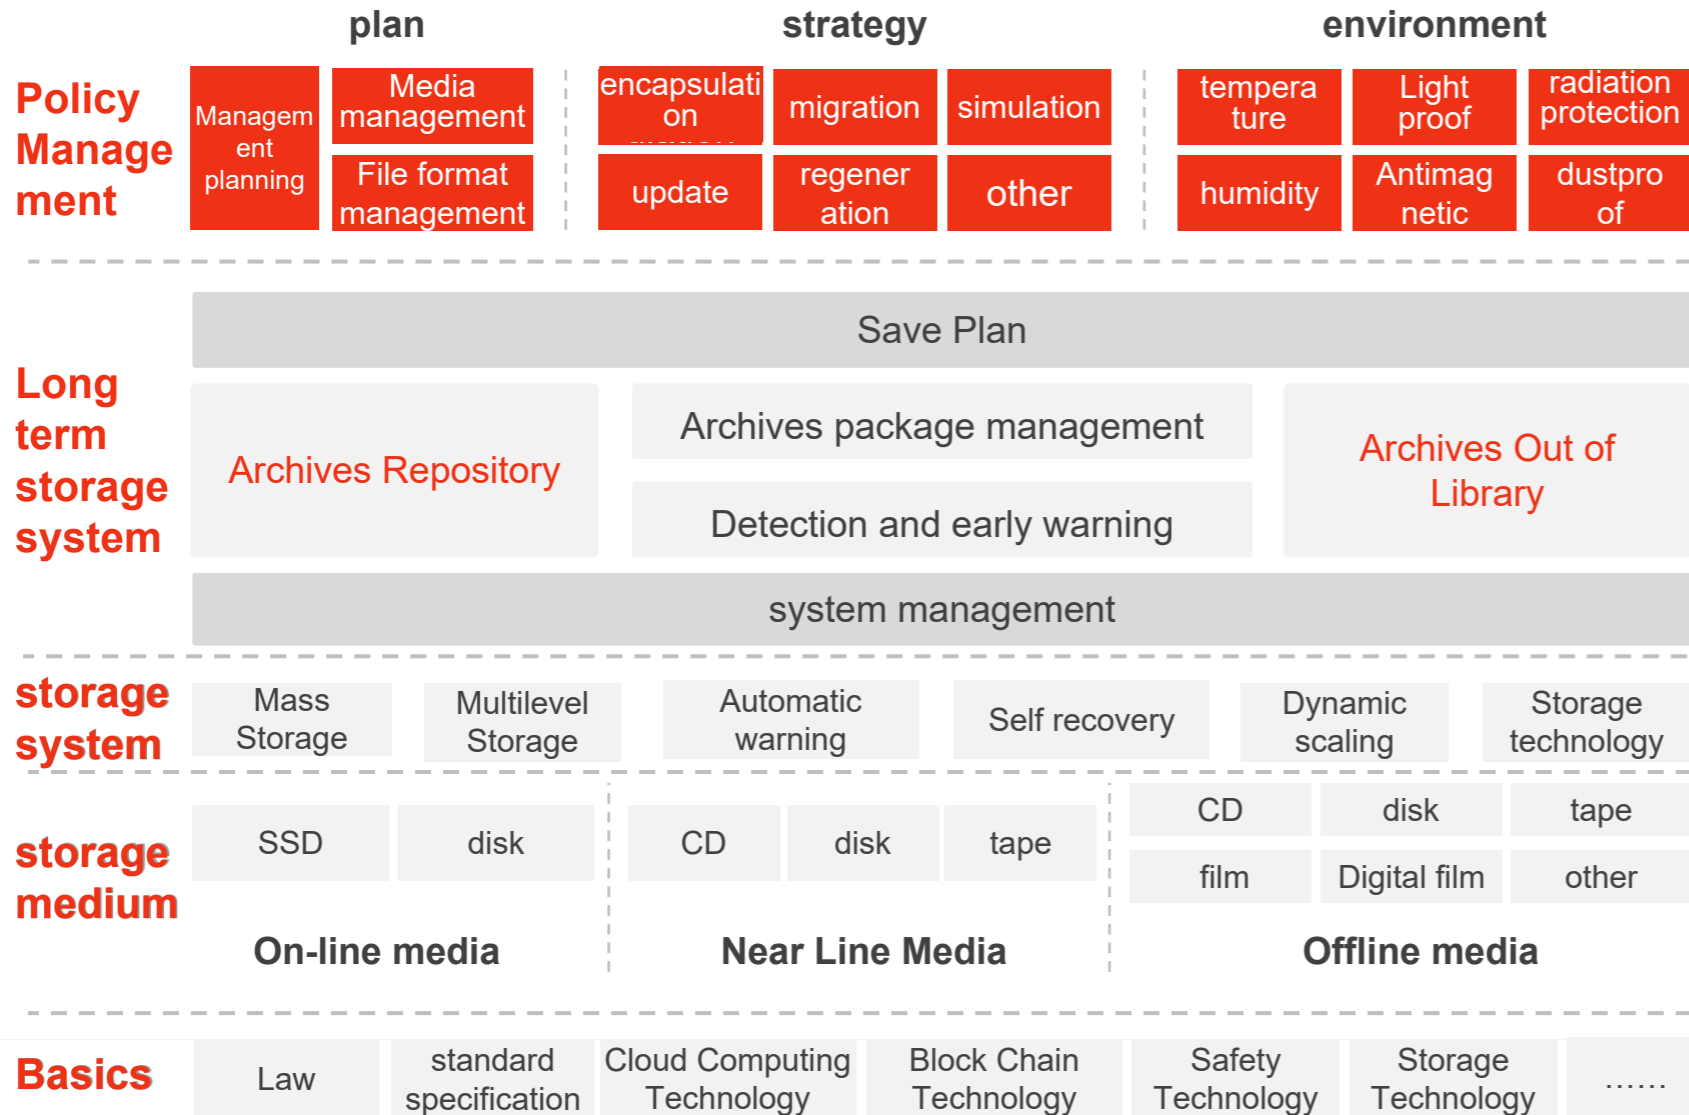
plan strategy environment

Policy Management

Management planning

Media management

File format management

encapsulation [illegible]

migration

simulation

update

regeneration

other

temperature

Light proof

radiation protection

humidity

Antimagnetic

dustproof

Long term storage system

Save Plan

Archives Repository

Archives package management

Detection and early warning

Archives Out of Library

system management

storage system

Mass Storage

Multilevel Storage

Automatic warning

Self recovery

Dynamic scaling

Storage technology

storage medium

| SSD | disk | CD | disk | tape | CD | disk | tape |
|---|---|---|---|---|---|---|---|
| | | | | | film | Digital film | other |

On-line media

Near Line Media

Offline media

Basics

| Law | standard specification | Cloud Computing Technology | Block Chain Technology | Safety Technology | Storage Technology | …… |
|---|---|---|---|---|---|---|